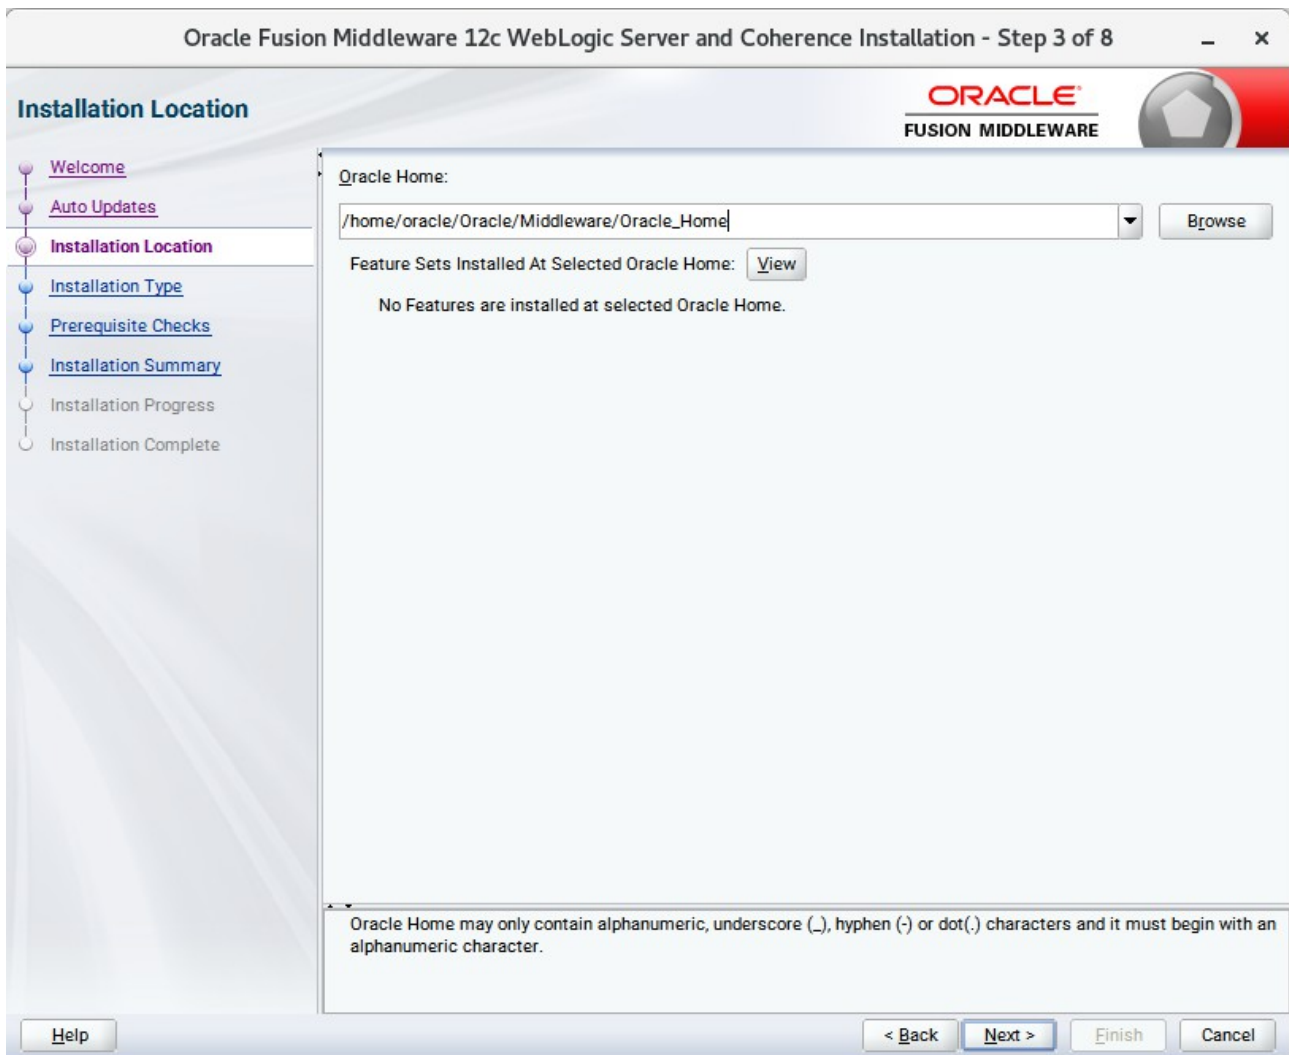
Oracle Fusion Middleware 12c WebLogic Server and Coherence Installation - Step 3 of 8

Installation Location

ORACLE
FUSION MIDDLEWARE

Welcome
Auto Updates
Installation Location
Installation Type
Prerequisite Checks
Installation Summary
Installation Progress
Installation Complete

Oracle Home:

/home/oracle/Oracle/Middleware/Oracle_Home

Browse

Feature Sets Installed At Selected Oracle Home: View

No Features are installed at selected Oracle Home.

Oracle Home may only contain alphanumeric, underscore (_), hyphen (-) or dot(.) characters and it must begin with an alphanumeric character.

Help

< Back

Next >

Finish

Cancel